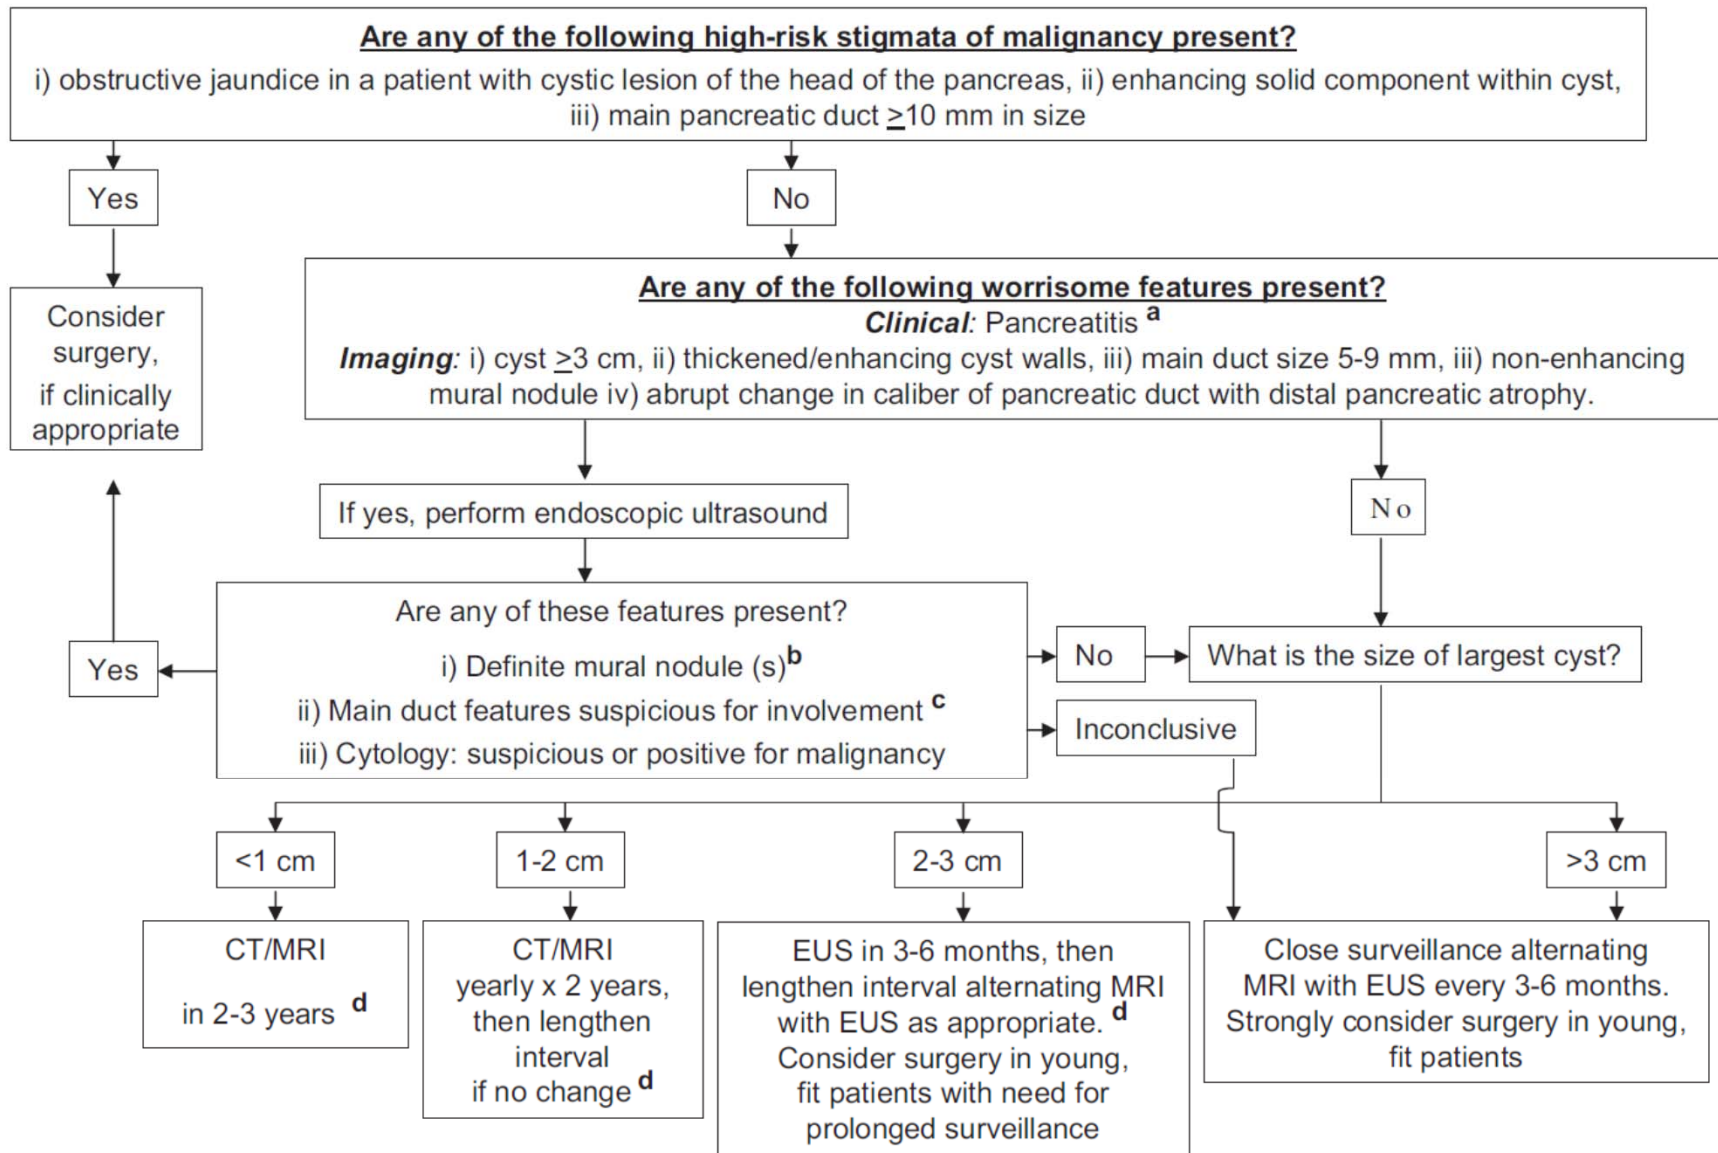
Are any of the following high-risk stigmata of malignancy present?
i) obstructive jaundice in a patient with cystic lesion of the head of the pancreas, ii) enhancing solid component within cyst, iii) main pancreatic duct $\geq$10 mm in size

Yes

No

Consider surgery, if clinically appropriate

Are any of the following worrisome features present?
Clinical: Pancreatitis $^{a}$
Imaging: i) cyst $\geq$3 cm, ii) thickened/enhancing cyst walls, iii) main duct size 5-9 mm, iii) non-enhancing mural nodule iv) abrupt change in caliber of pancreatic duct with distal pancreatic atrophy.

If yes, perform endoscopic ultrasound

No

Yes

Are any of these features present?
i) Definite mural nodule (s)$^{b}$
ii) Main duct features suspicious for involvement $^{c}$
iii) Cytology: suspicious or positive for malignancy

No

What is the size of largest cyst?

Inconclusive

<1 cm

1-2 cm

2-3 cm

>3 cm

CT/MRI in 2-3 years $^{d}$

CT/MRI yearly x 2 years, then lengthen interval if no change $^{d}$

EUS in 3-6 months, then lengthen interval alternating MRI with EUS as appropriate. $^{d}$ Consider surgery in young, fit patients with need for prolonged surveillance

Close surveillance alternating MRI with EUS every 3-6 months. Strongly consider surgery in young, fit patients